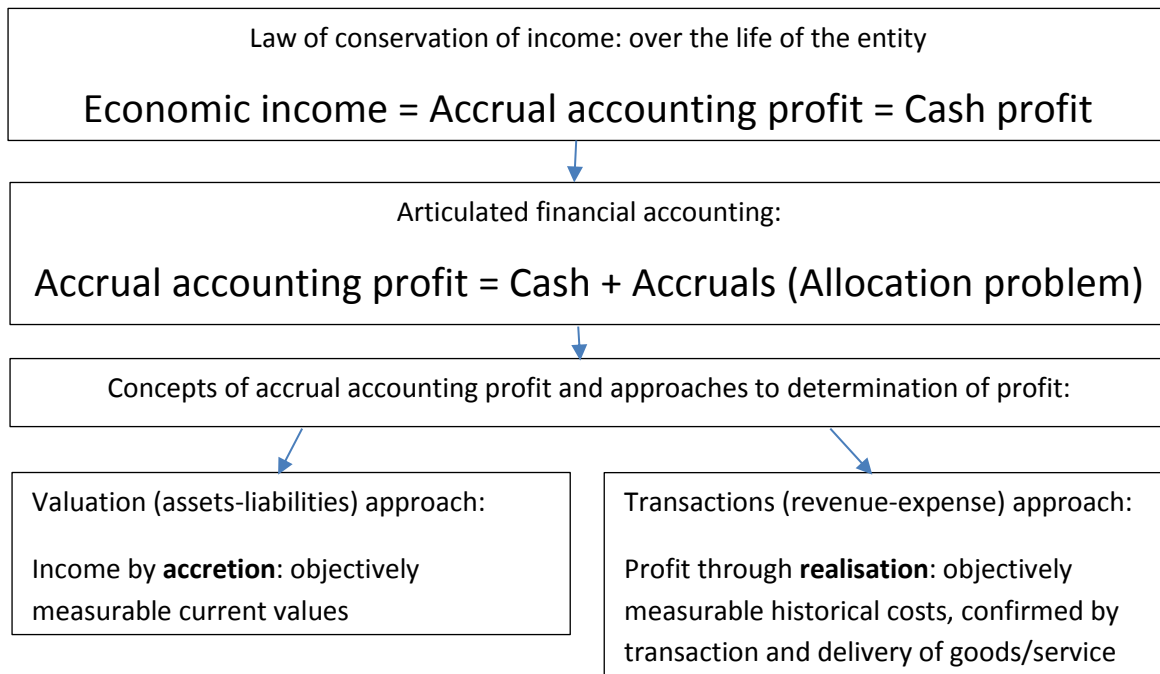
Law of conservation of income: over the life of the entity

Economic income = Accrual accounting profit = Cash profit

Articulated financial accounting:

Accrual accounting profit = Cash + Accruals (Allocation problem)

Concepts of accrual accounting profit and approaches to determination of profit:

Valuation (assets-liabilities) approach:

Income by **accretion**: objectively measurable current values

Transactions (revenue-expense) approach:

Profit through **realisation**: objectively measurable historical costs, confirmed by transaction and delivery of goods/service